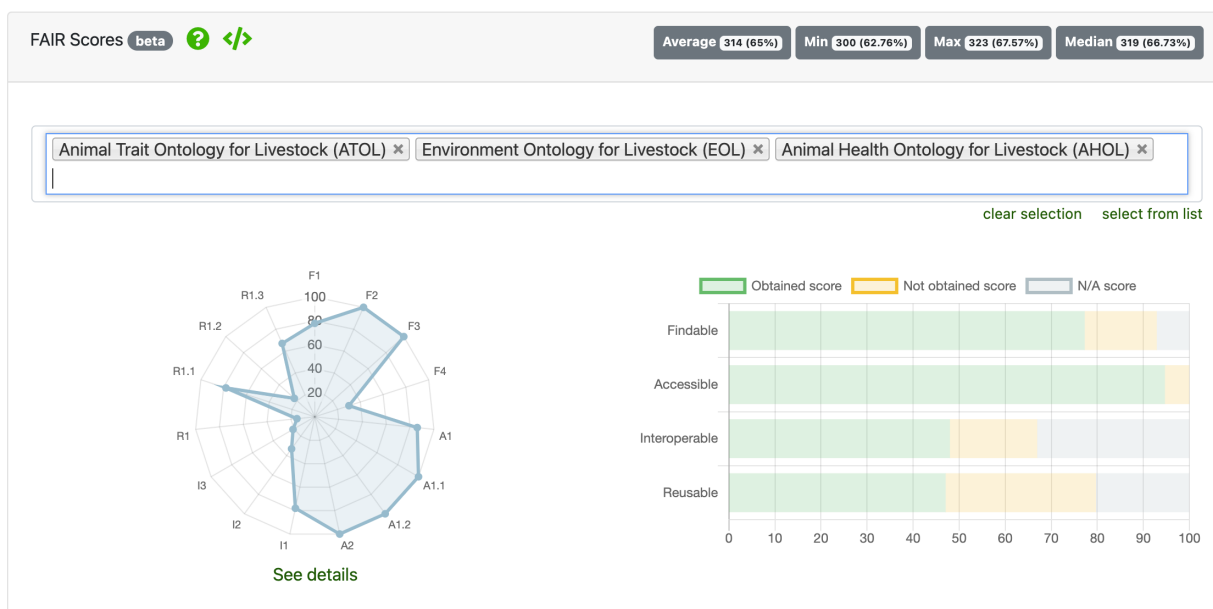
FAIR Scores beta ? </>

Average 314 (65%) Min 300 (62.76%) Max 323 (67.57%) Median 319 (66.73%)

Animal Trait Ontology for Livestock (ATOL) × Environment Ontology for Livestock (EOL) × Animal Health Ontology for Livestock (AHOL) ×

clear selection select from list

F1
F2
F3
F4
A1
A1.1
A1.2
A2
I1
I2
I3
R1
R1.1
R1.2
R1.3
100
80
60
40
20

See details

Obtained score Not obtained score N/A score

Findable
Accessible
Interoperable
Reusable

0 10 20 30 40 50 60 70 80 90 100